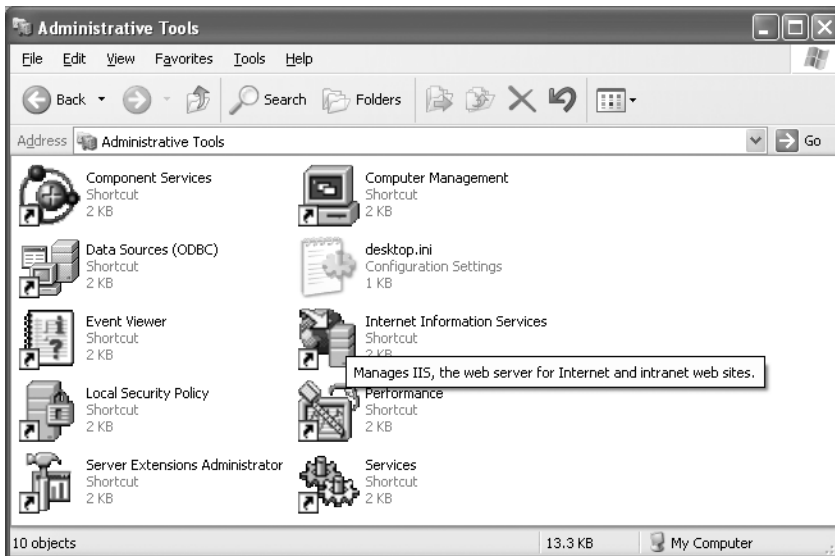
Administrative Tools

File Edit View Favorites Tools Help

Back Search Folders

Address Administrative Tools Go

Component Services
Shortcut
2 KB

Computer Management
Shortcut
2 KB

Data Sources (ODBC)
Shortcut
2 KB

desktop.ini
Configuration Settings
1 KB

Event Viewer
Shortcut
2 KB

Internet Information Services
Shortcut
2 KB

Manages IIS, the web server for Internet and intranet web sites.

Local Security Policy
Shortcut
2 KB

Performance
Shortcut
2 KB

Server Extensions Administrator
Shortcut
2 KB

Services
Shortcut
2 KB

10 objects 13.3 KB My Computer